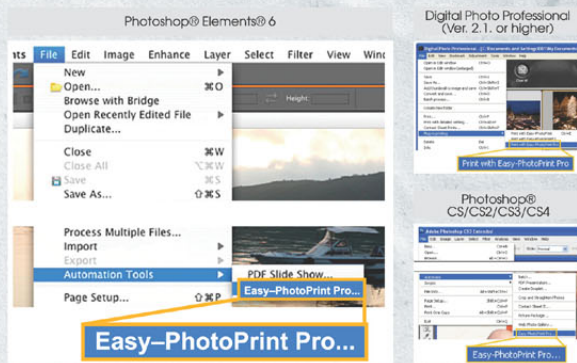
Photoshop® Elements® 6

File Edit Image Enhance Layer Select Filter View Wind

Height:

New ▶
Open... ⌘O
Browse with Bridge
Open Recently Edited File ▶
Duplicate...

Close ⌘W
Close All ⌥⌘W
Save ⌘S
Save As... ⇧⌘S

Process Multiple Files...
Import ▶
Export ▶
Automation Tools ▶
Page Setup... ⇧⌘P

PDF Slide Show...
Easy-PhotoPrint Pro...

Easy-PhotoPrint Pro...

Digital Photo Professional (Ver. 2.1. or higher)

Print with Easy-PhotoPrint Pro

Photoshop® CS/CS2/CS3/CS4

Easy-PhotoPrint Pro...